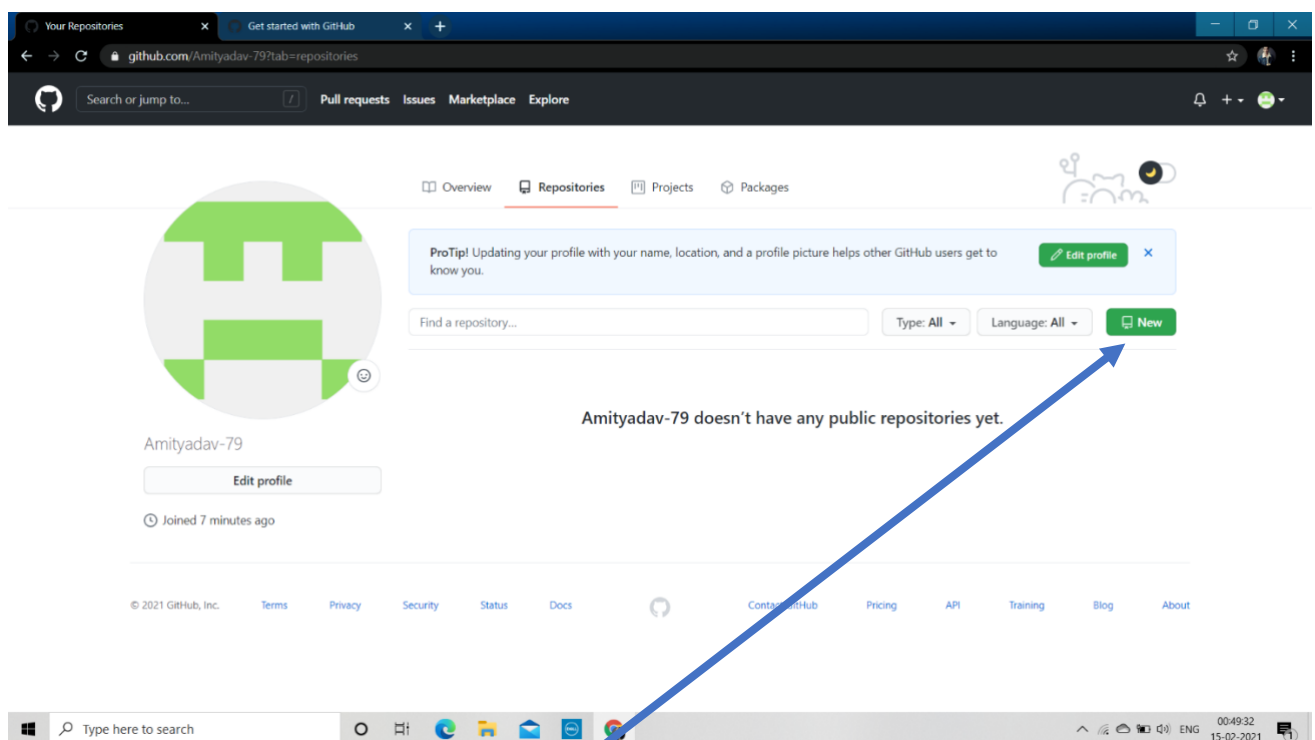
Your Repositories × Get started with GitHub × +

github.com/Amityadav-79?tab=repositories

Search or jump to... / Pull requests Issues Marketplace Explore

Overview Repositories Projects Packages

ProTip! Updating your profile with your name, location, and a profile picture helps other GitHub users get to know you.

Edit profile ×

Find a repository... Type: All Language: All New

Amityadav-79 doesn't have any public repositories yet.

Amityadav-79

Edit profile

Joined 7 minutes ago

© 2021 GitHub, Inc. Terms Privacy Security Status Docs Contact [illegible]tHub Pricing API Training Blog About

Type here to search

ENG 00:49:32 15-02-2021